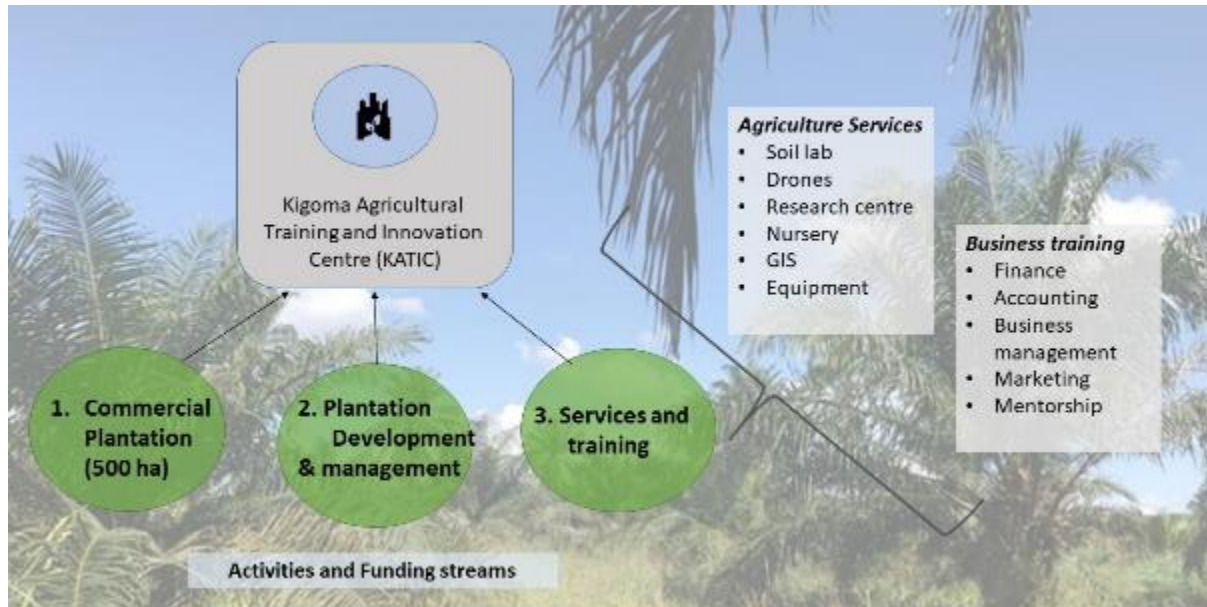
Kigoma Agricultural Training and Innovation Centre (KATIC)

Agriculture Services
- Soil lab
- Drones
- Research centre
- Nursery
- GIS
- Equipment

Business training
- Finance
- Accounting
- Business management
- Marketing
- Mentorship

1. Commercial Plantation (500 ha)

2. Plantation Development & management

3. Services and training

Activities and Funding streams